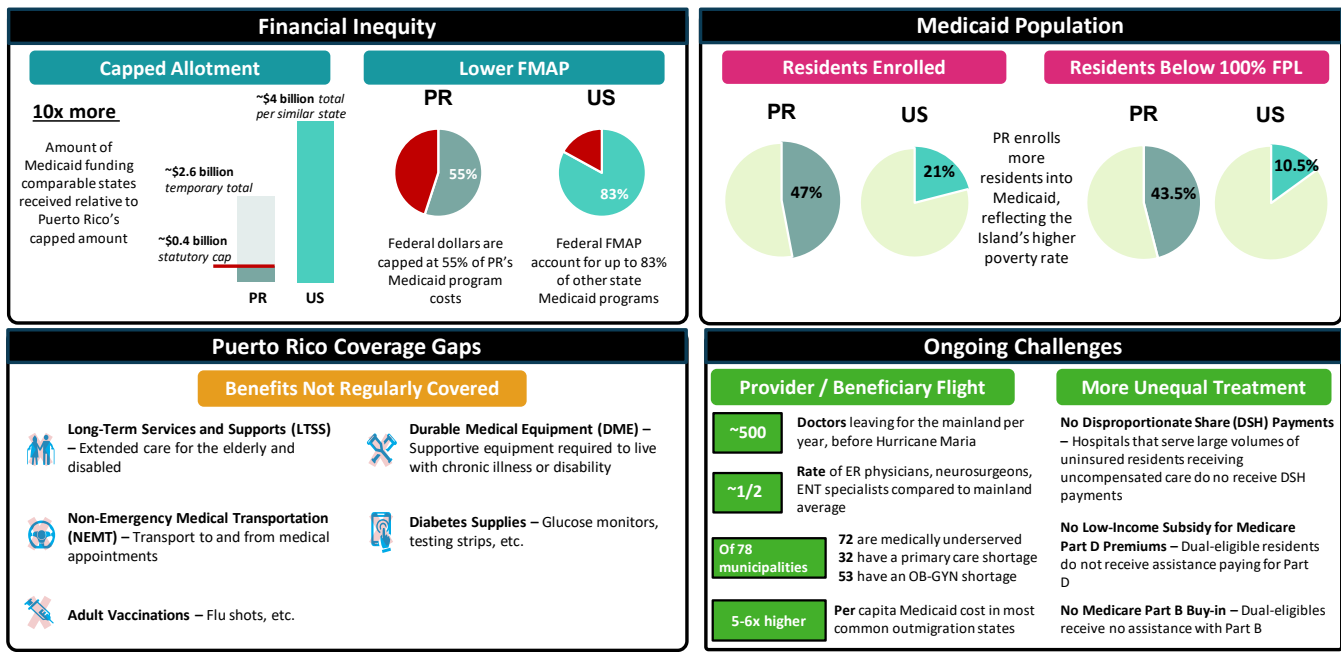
Financial Inequity

Capped Allotment

10x more

Amount of Medicaid funding comparable states received relative to Puerto Rico's capped amount

~$4 billion total per similar state

~$2.6 billion temporary total

~$0.4 billion statutory cap

PR US

Lower FMAP

PR

55%

Federal dollars are capped at 55% of PR's Medicaid program costs

US

83%

Federal FMAP account for up to 83% of other state Medicaid programs

Medicaid Population

Residents Enrolled

PR

47%

US

21%

PR enrolls more residents into Medicaid, reflecting the Island's higher poverty rate

Residents Below 100% FPL

PR

43.5%

US

10.5%

Puerto Rico Coverage Gaps

Benefits Not Regularly Covered

Long-Term Services and Supports (LTSS) – Extended care for the elderly and disabled

Durable Medical Equipment (DME) – Supportive equipment required to live with chronic illness or disability

Non-Emergency Medical Transportation (NEMT) – Transport to and from medical appointments

Diabetes Supplies – Glucose monitors, testing strips, etc.

Adult Vaccinations – Flu shots, etc.

Ongoing Challenges

Provider / Beneficiary Flight

~500 Doctors leaving for the mainland per year, before Hurricane Maria

~1/2 Rate of ER physicians, neurosurgeons, ENT specialists compared to mainland average

Of 78 municipalities 72 are medically underserved 32 have a primary care shortage 53 have an OB-GYN shortage

5-6x higher Per capita Medicaid cost in most common outmigration states

More Unequal Treatment

No Disproportionate Share (DSH) Payments – Hospitals that serve large volumes of uninsured residents receiving uncompensated care do not receive DSH payments

No Low-Income Subsidy for Medicare Part D Premiums – Dual-eligible residents do not receive assistance paying for Part D

No Medicare Part B Buy-in – Dual-eligibles receive no assistance with Part B